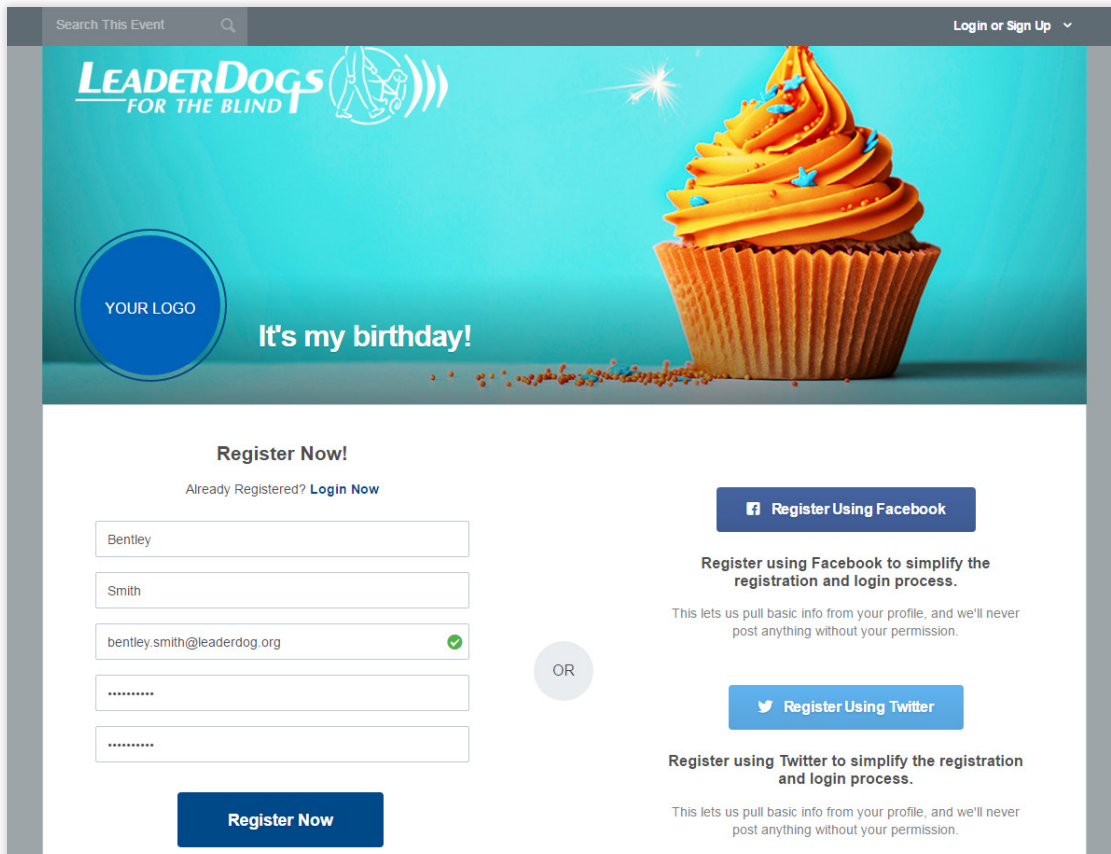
Search This Event

Login or Sign Up

LEADERDOGS FOR THE BLIND

YOUR LOGO

It's my birthday!

Register Now!

Already Registered? Login Now

Bentley

Smith

bentley.smith@leaderdog.org

••••••••••

••••••••••

Register Now

OR

Register Using Facebook

Register using Facebook to simplify the registration and login process.

This lets us pull basic info from your profile, and we'll never post anything without your permission.

Register Using Twitter

Register using Twitter to simplify the registration and login process.

This lets us pull basic info from your profile, and we'll never post anything without your permission.